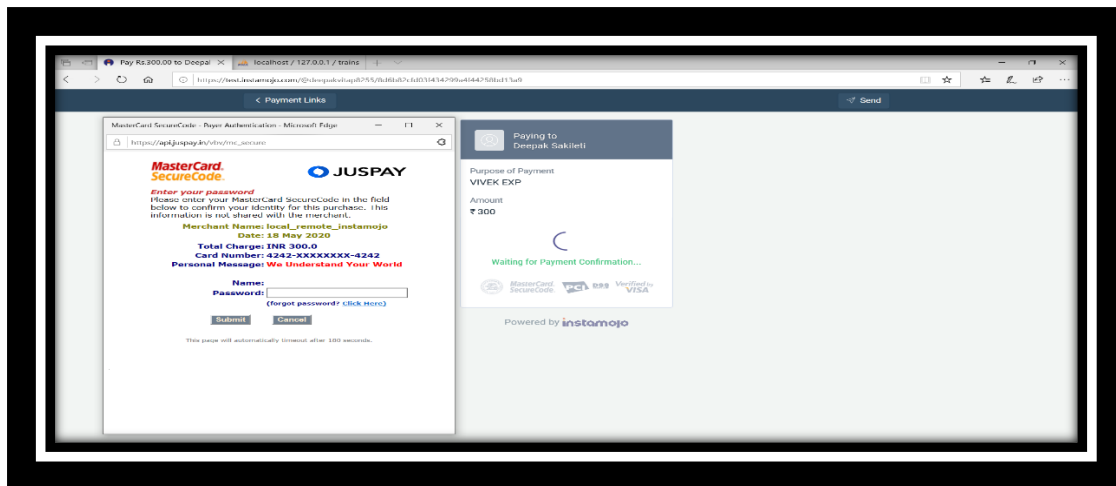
Pay Rs.300.00 to Deepal ✕
localhost / 127.0.0.1 / trains
https://test.instamojo.com/@deepakvikap8255/8d6b82cfd03l434799a4f4425l8d13a9

< Payment Links
Send

MasterCard SecureCode - Payer Authentication - Microsoft Edge
https://api.juspay.in/vbv/mc_secure

MasterCard. SecureCode.
JUSPAY

Enter your password
Please enter your MasterCard SecureCode in the field below to confirm your identity for this purchase. This information is not shared with the merchant.

Merchant Name: local_remote_instamojo
Date: 18 May 2020

Total Charge: INR 300.0
Card Number: 4242-XXXXXXXX-4242
Personal Message: We Understand Your World

Name:
Password:
(forgot password? Click Here)

Submit
Cancel

This page will automatically timeout after 180 seconds.

Paying to
Deepak Sakileti

Purpose of Payment
VIVEK EXP

Amount
₹ 300

Waiting for Payment Confirmation...

MasterCard SecureCode
Verified by VISA

Powered by instamojo